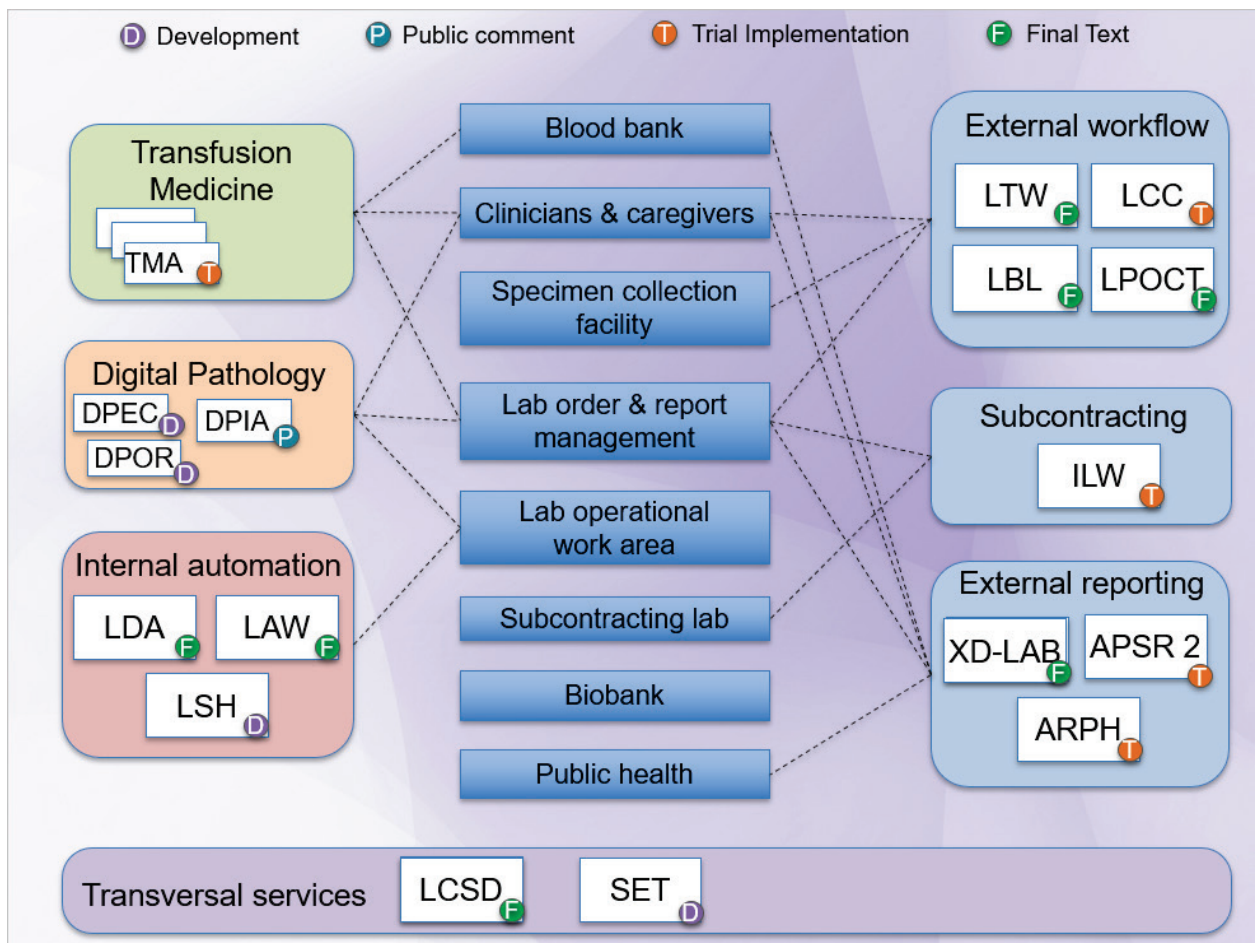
D Development
P Public comment
T Trial Implementation
F Final Text

Transfusion Medicine
TMA T

Digital Pathology
DPEC D
DPIA P
DPOR D

Internal automation
LDA F
LAW F
LSH D

Blood bank
Clinicians & caregivers
Specimen collection facility
Lab order & report management
Lab operational work area
Subcontracting lab
Biobank
Public health

External workflow
LTW F
LCC T
LBL F
LPOCT F

Subcontracting
ILW T

External reporting
XD-LAB F
APSR 2 T
ARPH T

Transversal services
LCSD F
SET D